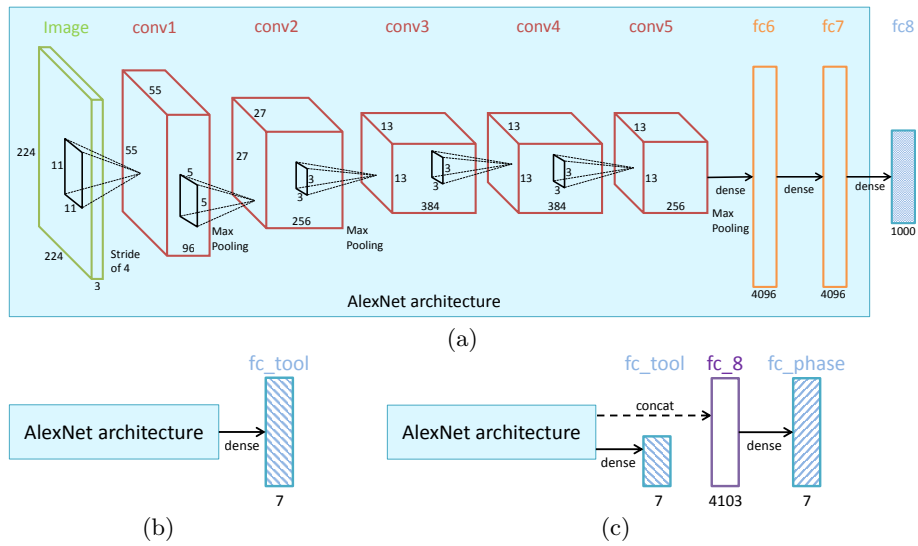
Image conv1 conv2 conv3 conv4 conv5 fc6 fc7 fc8

224
11
11
224
3
Stride of 4

55
55
5
5
96
Max Pooling

27
27
3
3
256
Max Pooling

13
13
3
3
384

13
13
3
3
384

13
13
256
Max Pooling

dense
dense
dense

4096
4096
1000

AlexNet architecture

(a)

AlexNet architecture
dense
fc_tool
7

(b)

AlexNet architecture
concat
dense
fc_tool
7
fc_8
4103
dense
fc_phase
7

(c)